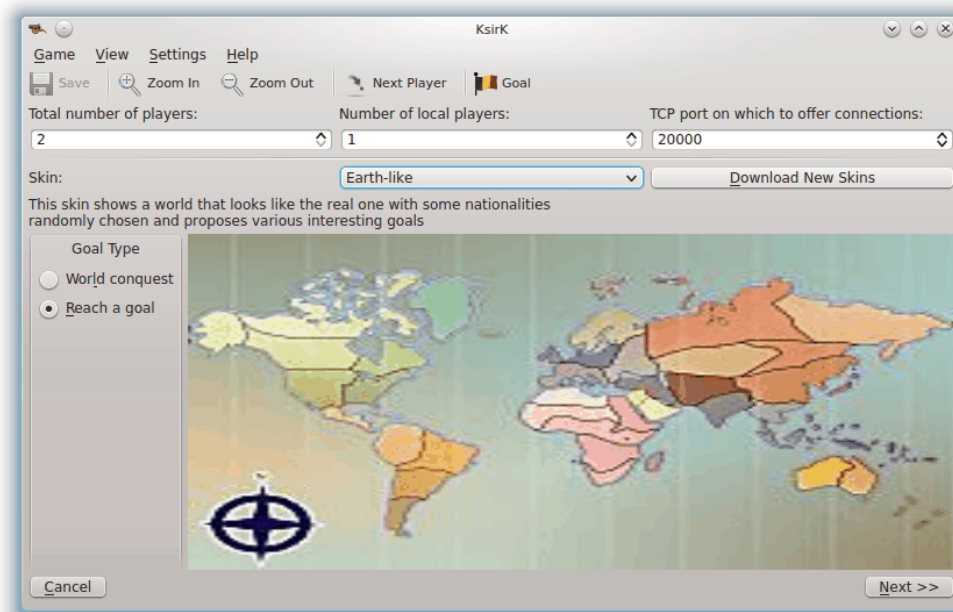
KsirK

Game View Settings Help

Save Zoom In Zoom Out Next Player Goal

Total number of players:
2

Number of local players:
1

TCP port on which to offer connections:
20000

Skin:
Earth-like

Download New Skins

This skin shows a world that looks like the real one with some nationalities randomly chosen and proposes various interesting goals

Goal Type
World conquest
Reach a goal

Cancel

Next >>